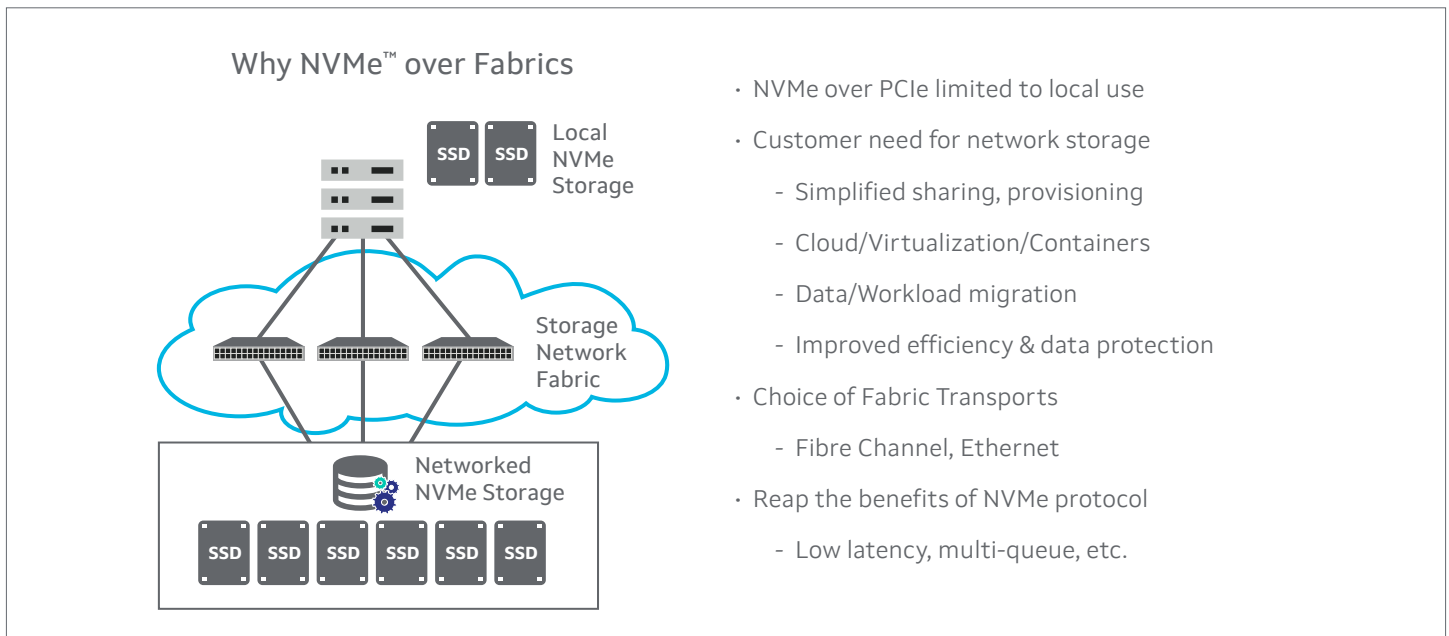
Why NVMe™ over Fabrics

SSD SSD Local NVMe Storage

Storage Network Fabric

Networked NVMe Storage

SSD SSD SSD SSD SSD SSD

• NVMe over PCIe limited to local use

• Customer need for network storage

- Simplified sharing, provisioning

- Cloud/Virtualization/Containers

- Data/Workload migration

- Improved efficiency & data protection

• Choice of Fabric Transports

- Fibre Channel, Ethernet

• Reap the benefits of NVMe protocol

- Low latency, multi-queue, etc.